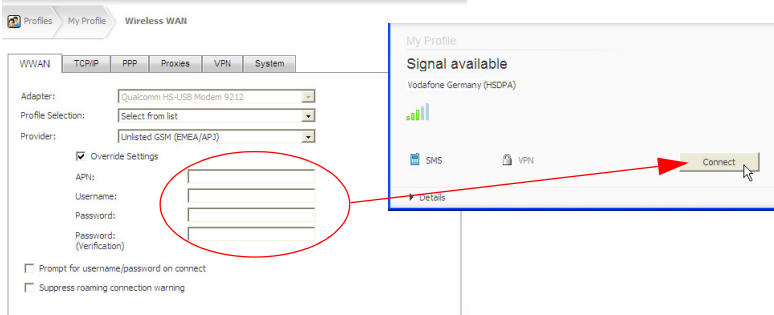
Profiles | My Profile | Wireless WAN

WWAN | TCP/IP | PPP | Proxies | VPN | System

Adapter: Qualcomm HS-USB Modem 9212
Profile Selection: Select from list
Provider: Unlisted GSM (EMEA/APJ)

Override Settings

APN:
Username:
Password:
Password: (Verification)

Prompt for username/password on connect

Suppress roaming connection warning

My Profile

Signal available

Vodafone Germany (HSDPA)

SMS

VPN

Connect

Details